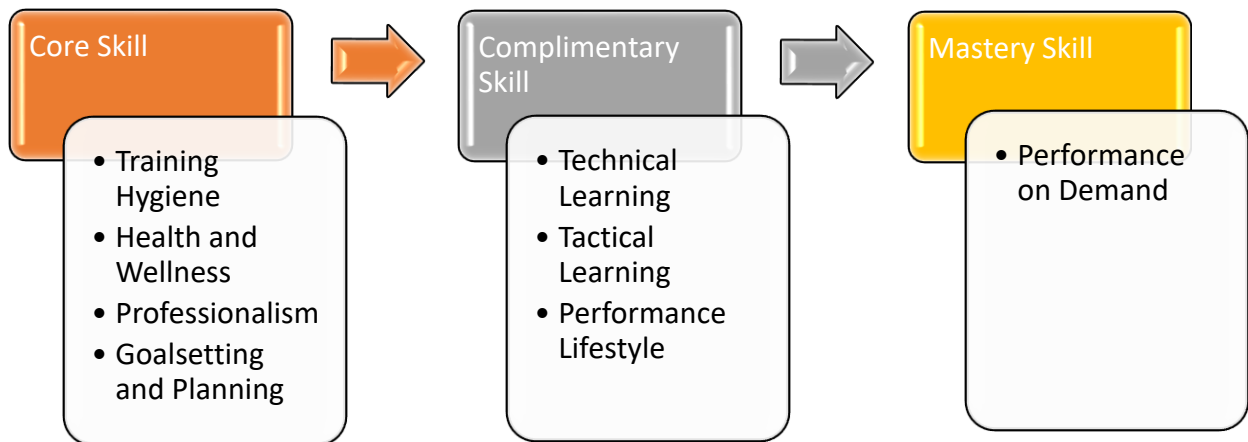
Core Skill

- Training Hygiene
- Health and Wellness
- Professionalism
- Goalsetting and Planning

Complimentary Skill

- Technical Learning
- Tactical Learning
- Performance Lifestyle

Mastery Skill

- Performance on Demand